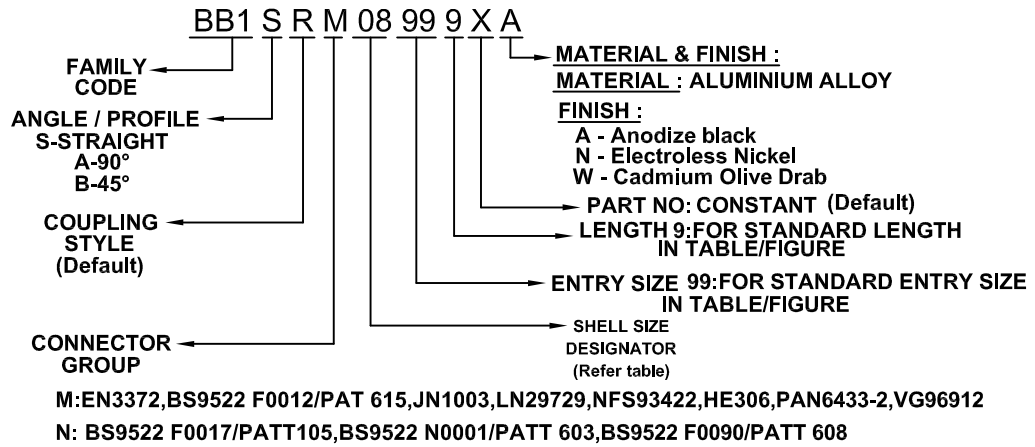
BB1 S R M 08 99 9 X A

FAMILY CODE

ANGLE / PROFILE
S-STRAIGHT
A-90°
B-45°

COUPLING STYLE
(Default)

CONNECTOR GROUP

MATERIAL & FINISH :
MATERIAL : ALUMINIUM ALLOY
FINISH :
A - Anodize black
N - Electroless Nickel
W - Cadmium Olive Drab

PART NO: CONSTANT (Default)

LENGTH 9:FOR STANDARD LENGTH IN TABLE/FIGURE

ENTRY SIZE 99:FOR STANDARD ENTRY SIZE IN TABLE/FIGURE

SHELL SIZE DESIGNATOR
(Refer table)

M:EN3372,BS9522 F0012/PAT 615,JN1003,LN29729,NFS93422,HE306,PAN6433-2,VG96912

N: BS9522 F0017/PATT105,BS9522 N0001/PATT 603,BS9522 F0090/PATT 608